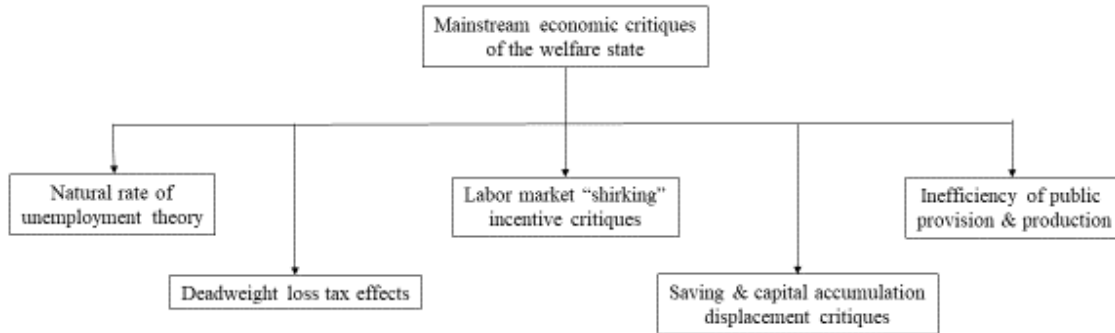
Mainstream economic critiques of the welfare state

Natural rate of unemployment theory

Deadweight loss tax effects

Labor market "shirking" incentive critiques

Saving & capital accumulation displacement critiques

Inefficiency of public provision & production